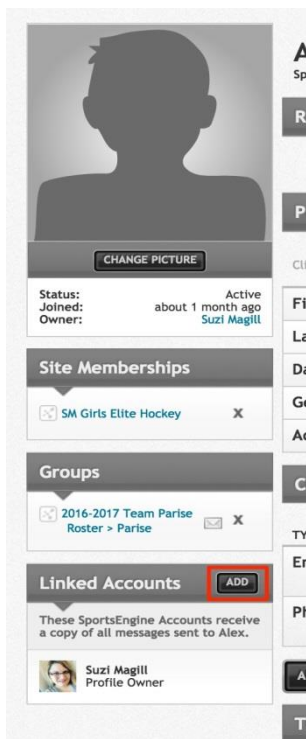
CHANGE PICTURE

Status: Active
Joined: about 1 month ago
Owner: Suzi Magill

Site Memberships

SM Girls Elite Hockey X

Groups

2016-2017 Team Parise Roster > Parise X

Linked Accounts ADD

These SportsEngine Accounts receive a copy of all messages sent to Alex.

Suzi Magill
Profile Owner

A
Sp

R

P

Cl

Fi

La

Da

Ge

Ac

C

TY

Er

Pl

A

T